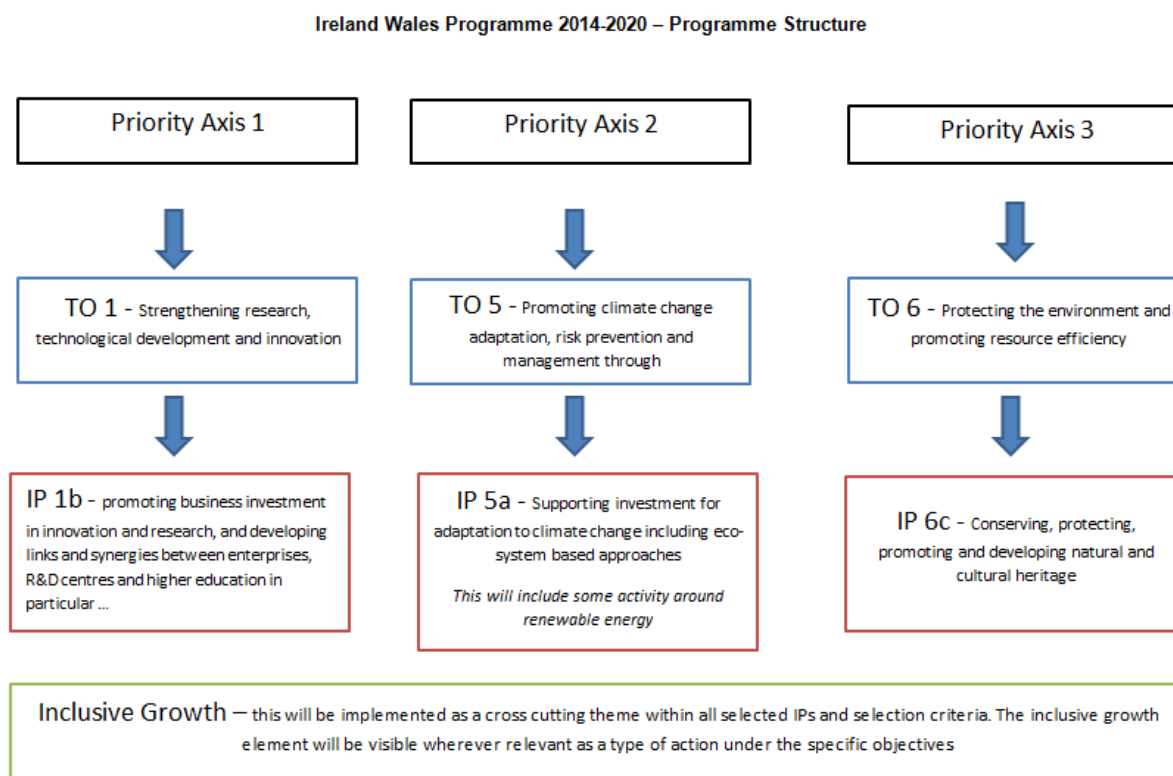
Ireland Wales Programme 2014-2020 – Programme Structure

Priority Axis 1

Priority Axis 2

Priority Axis 3

TO 1 - Strengthening research, technological development and innovation

TO 5 - Promoting climate change adaptation, risk prevention and management through

TO 6 - Protecting the environment and promoting resource efficiency

IP 1b - promoting business investment in innovation and research, and developing links and synergies between enterprises, R&D centres and higher education in particular ...

IP 5a - Supporting investment for adaptation to climate change including ecosystem based approaches

*This will include some activity around renewable energy*

IP 6c - Conserving, protecting, promoting and developing natural and cultural heritage

Inclusive Growth – this will be implemented as a cross cutting theme within all selected IPs and selection criteria. The inclusive growth element will be visible wherever relevant as a type of action under the specific objectives